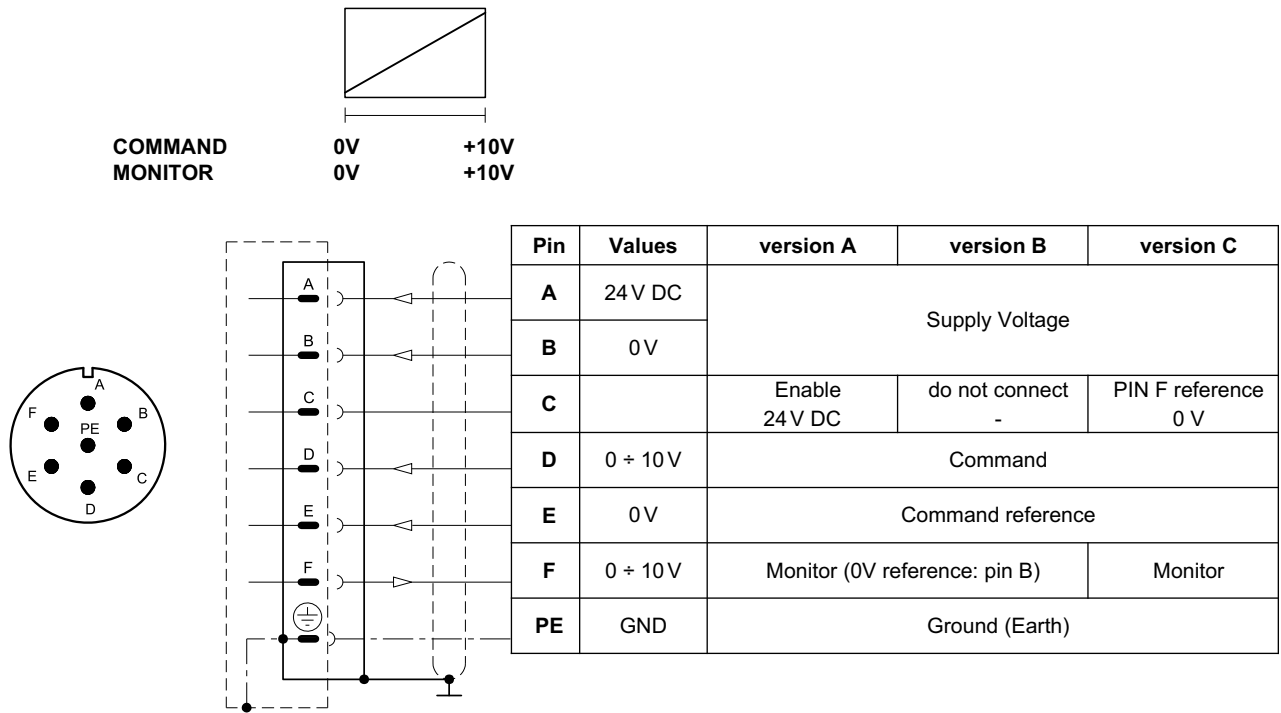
COMMAND 0V +10V
MONITOR 0V +10V

A
F B
PE
E C
D

A
B
C
D
E
F

| Pin | Values | version A | version B | version C |
|---|---|---|---|---|
| A | 24 V DC | Supply Voltage | | |
| B | 0 V | | | |
| C | | Enable 24 V DC | do not connect - | PIN F reference 0 V |
| D | 0 ÷ 10 V | Command | | |
| E | 0 V | Command reference | | |
| F | 0 ÷ 10 V | Monitor (0V reference: pin B) | | Monitor |
| PE | GND | Ground (Earth) | | |